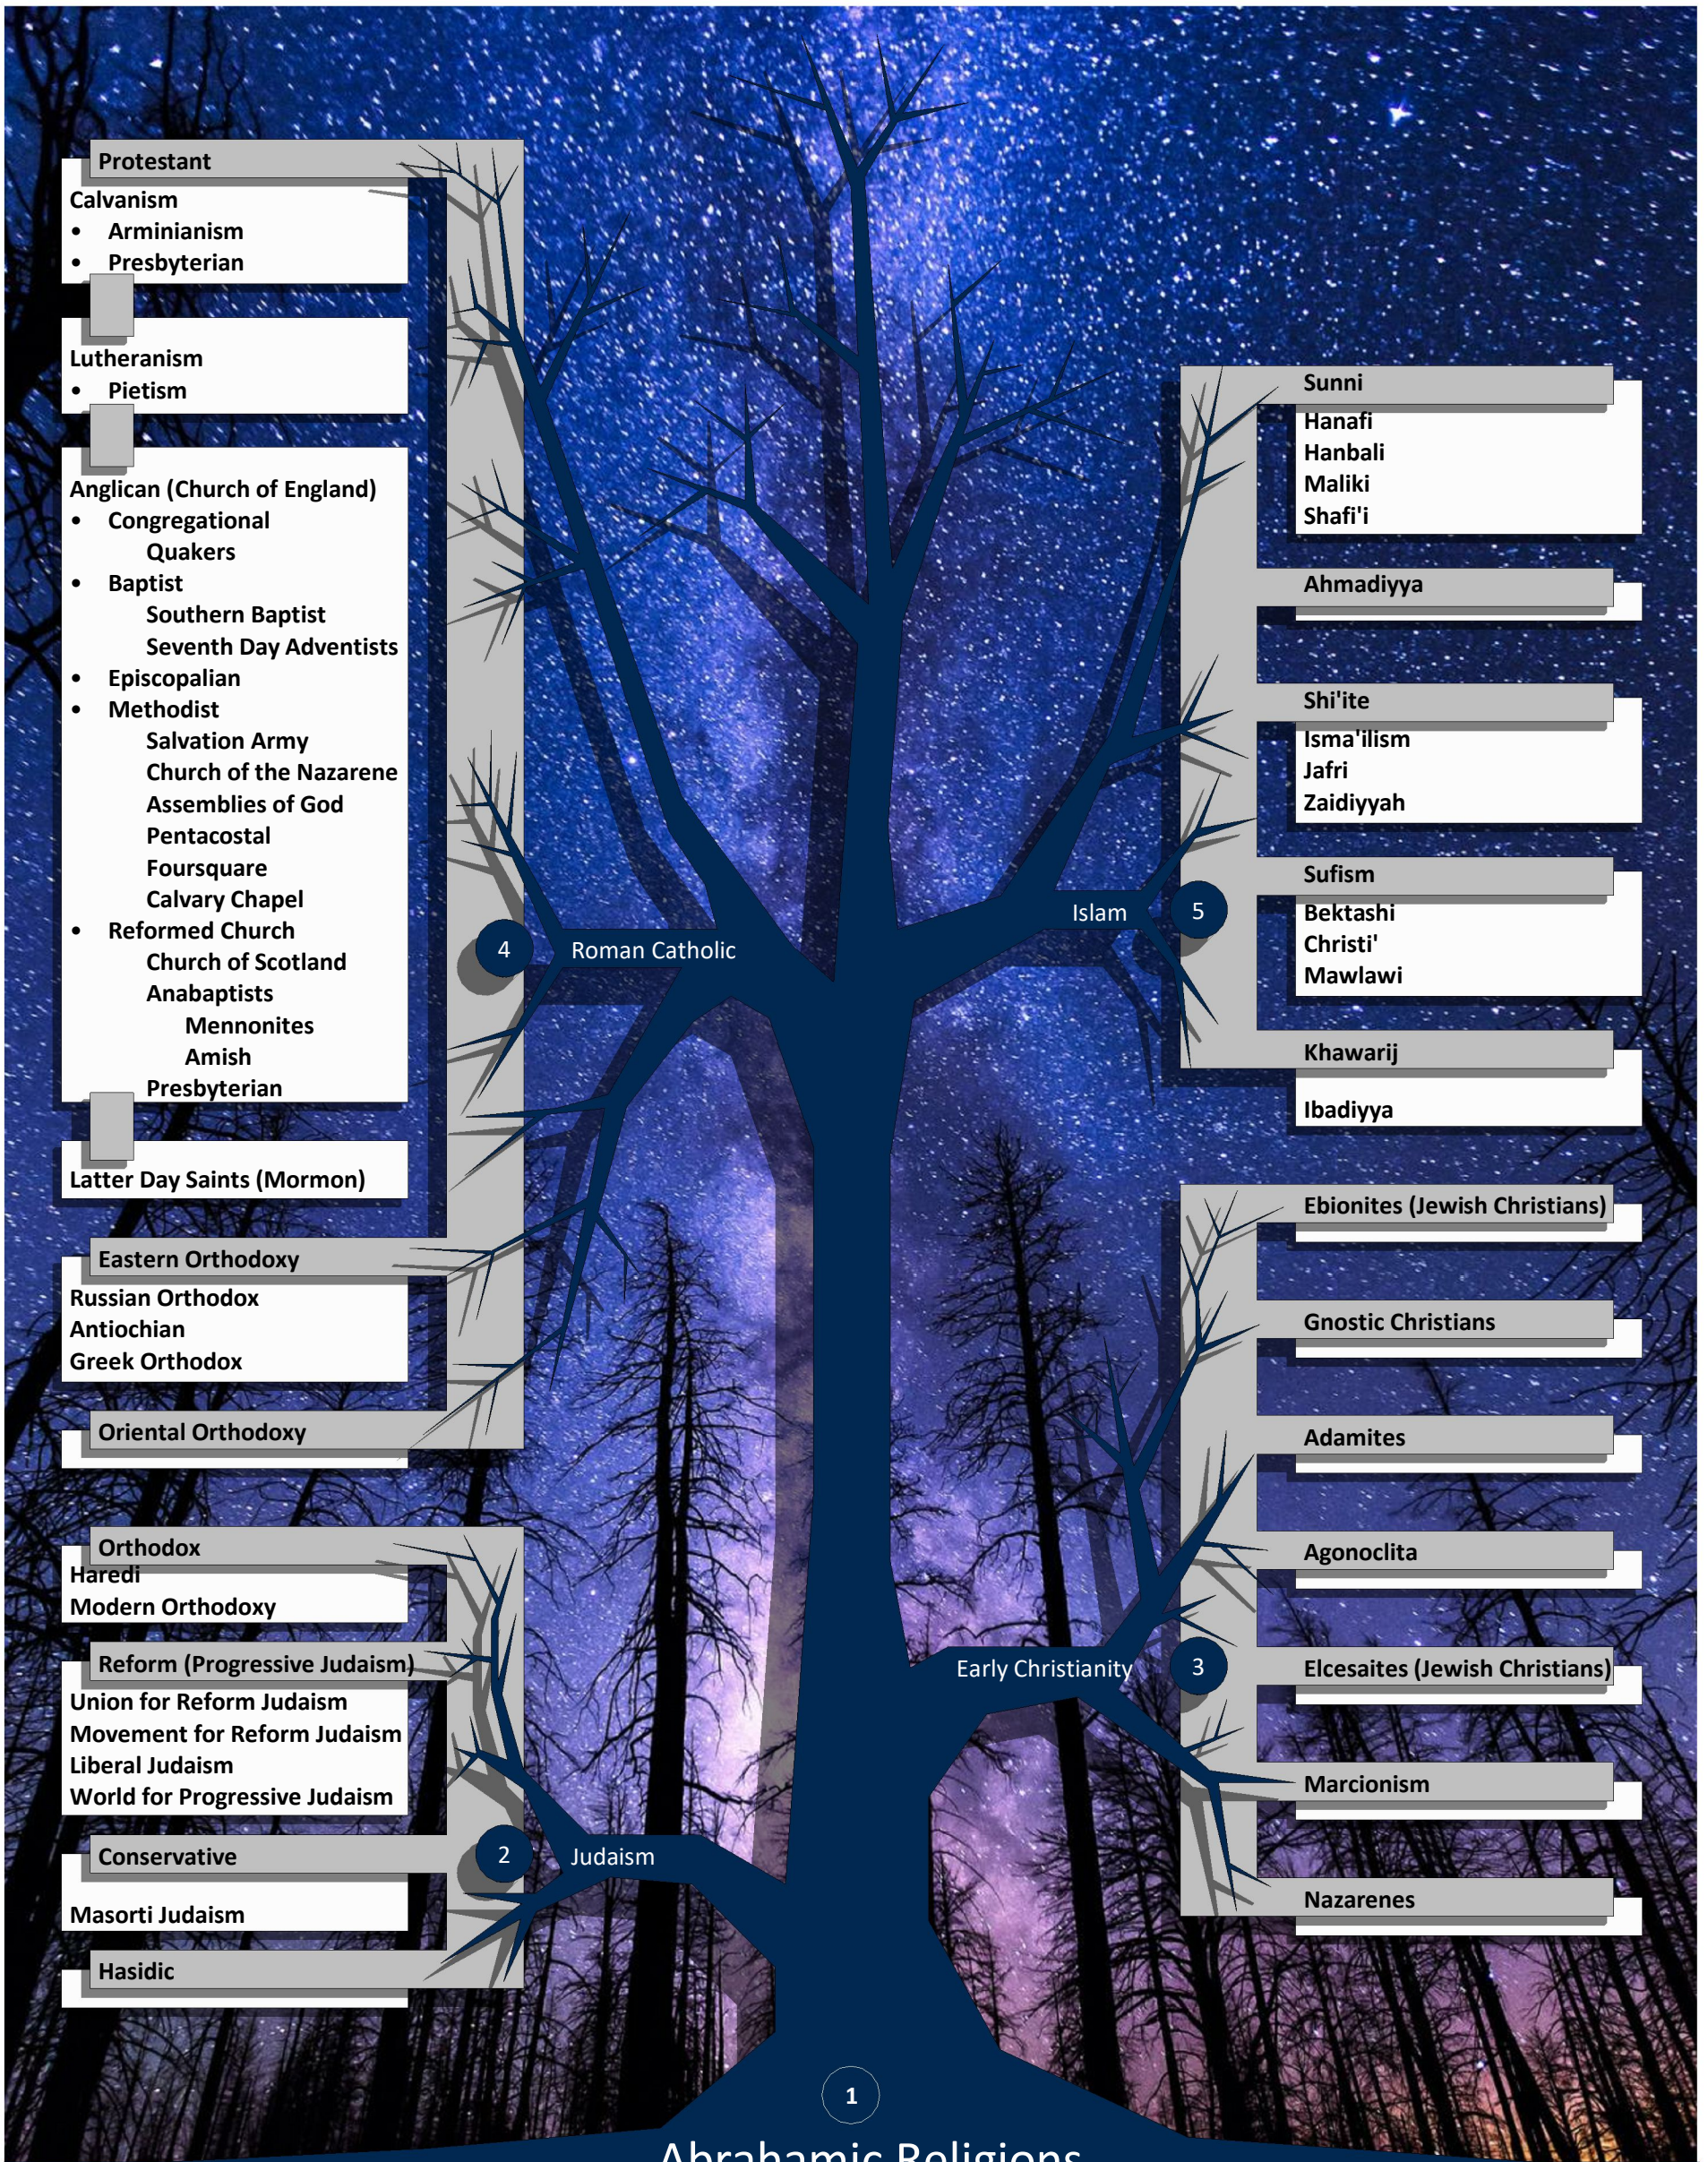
Protestant
Calvanism
- Arminianism
- Presbyterian

Lutheranism
- Pietism

Anglican (Church of England)
- Congregational
  Quakers
- Baptist
  Southern Baptist
  Seventh Day Adventists
- Episcopalian
- Methodist
  Salvation Army
  Church of the Nazarene
  Assemblies of God
  Pentacostal
  Foursquare
  Calvary Chapel
- Reformed Church
  Church of Scotland
  Anabaptists
  Mennonites
  Amish
  Presbyterian

Latter Day Saints (Mormon)

Eastern Orthodoxy
Russian Orthodox
Antiochian
Greek Orthodox

Oriental Orthodoxy

4 Roman Catholic

Orthodox
Haredi
Modern Orthodoxy

Reform (Progressive Judaism)
Union for Reform Judaism
Movement for Reform Judaism
Liberal Judaism
World for Progressive Judaism

Conservative
Masorti Judaism

Hasidic

2 Judaism

Sunni
Hanafi
Hanbali
Maliki
Shafi'i

Ahmadiyya

Shi'ite
Isma'ilism
Jafri
Zaidiyyah

Sufism
Bektashi
Christi'
Mawlawi

Islam 5

Khawarij
Ibadiyya

Ebionites (Jewish Christians)

Gnostic Christians

Adamites

Agonoclita

Early Christianity 3

Elcesaites (Jewish Christians)

Marcionism

Nazarenes

1
Abrahamic Religions